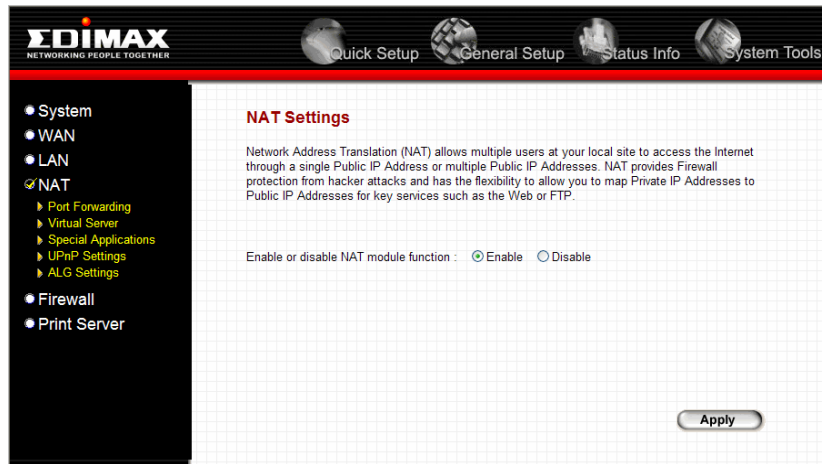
EDIMAX
NETWORKING PEOPLE TOGETHER

Quick Setup General Setup Status Info System Tools

System
WAN
LAN
NAT
Port Forwarding
Virtual Server
Special Applications
UPnP Settings
ALG Settings
Firewall
Print Server

NAT Settings

Network Address Translation (NAT) allows multiple users at your local site to access the Internet through a single Public IP Address or multiple Public IP Addresses. NAT provides Firewall protection from hacker attacks and has the flexibility to allow you to map Private IP Addresses to Public IP Addresses for key services such as the Web or FTP.

Enable or disable NAT module function : Enable Disable

Apply